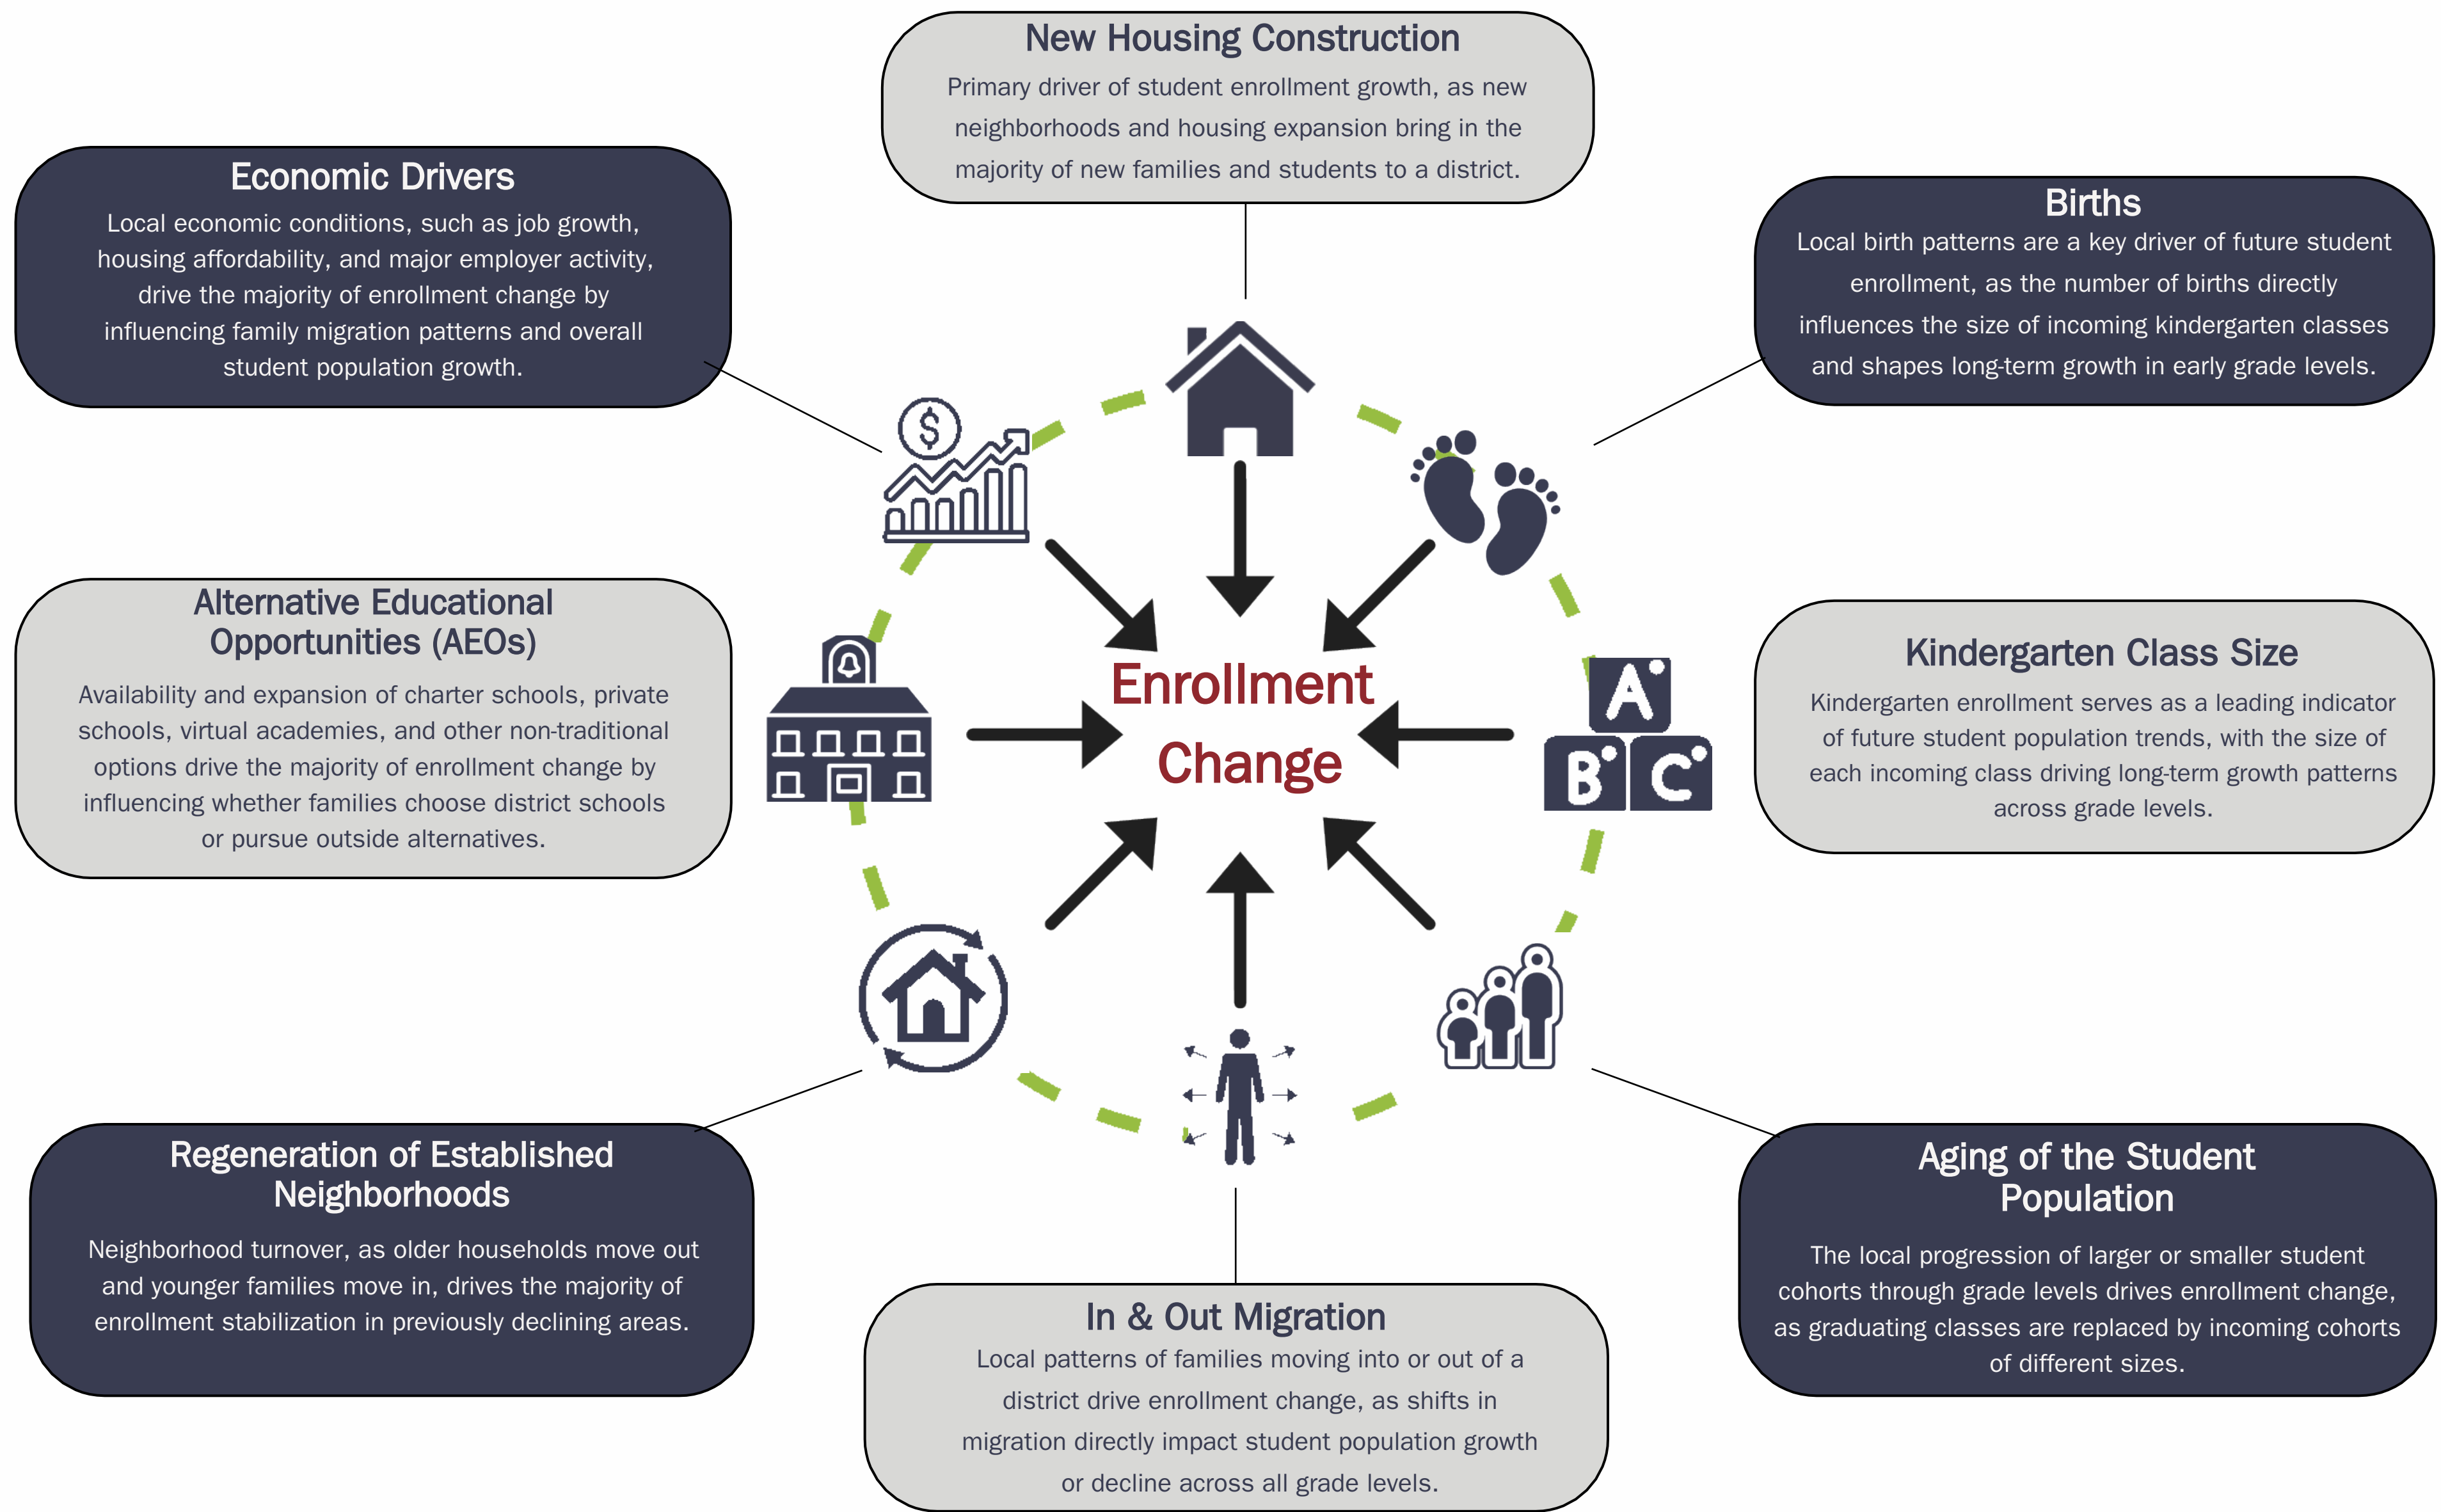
New Housing Construction
Primary driver of student enrollment growth, as new neighborhoods and housing expansion bring in the majority of new families and students to a district.

Economic Drivers
Local economic conditions, such as job growth, housing affordability, and major employer activity, drive the majority of enrollment change by influencing family migration patterns and overall student population growth.

Births
Local birth patterns are a key driver of future student enrollment, as the number of births directly influences the size of incoming kindergarten classes and shapes long-term growth in early grade levels.

Alternative Educational Opportunities (AEOs)
Availability and expansion of charter schools, private schools, virtual academies, and other non-traditional options drive the majority of enrollment change by influencing whether families choose district schools or pursue outside alternatives.

Enrollment Change

Kindergarten Class Size
Kindergarten enrollment serves as a leading indicator of future student population trends, with the size of each incoming class driving long-term growth patterns across grade levels.

A B C

Regeneration of Established Neighborhoods
Neighborhood turnover, as older households move out and younger families move in, drives the majority of enrollment stabilization in previously declining areas.

Aging of the Student Population
The local progression of larger or smaller student cohorts through grade levels drives enrollment change, as graduating classes are replaced by incoming cohorts of different sizes.

In & Out Migration
Local patterns of families moving into or out of a district drive enrollment change, as shifts in migration directly impact student population growth or decline across all grade levels.